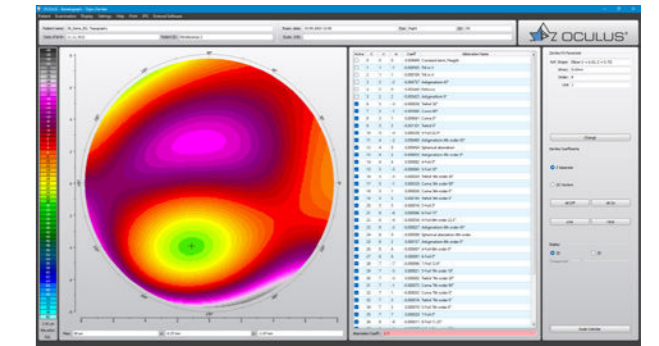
OCULUS

Change

Zernike Coefficients

Zernike

Off

All On

Display

Zernike Calculator

Active

Coeff.

Aberration Name

Constant term / Height

Tilt in Y

Tilt in X

Astigmatism 45°

Defocus

Astigmatism 0°

Trefoil 30°

Coma 90°

Coma 0°

Trefoil 0°

Spherical aberration

Secondary astigmatism 4th order

Aberration Coeff.